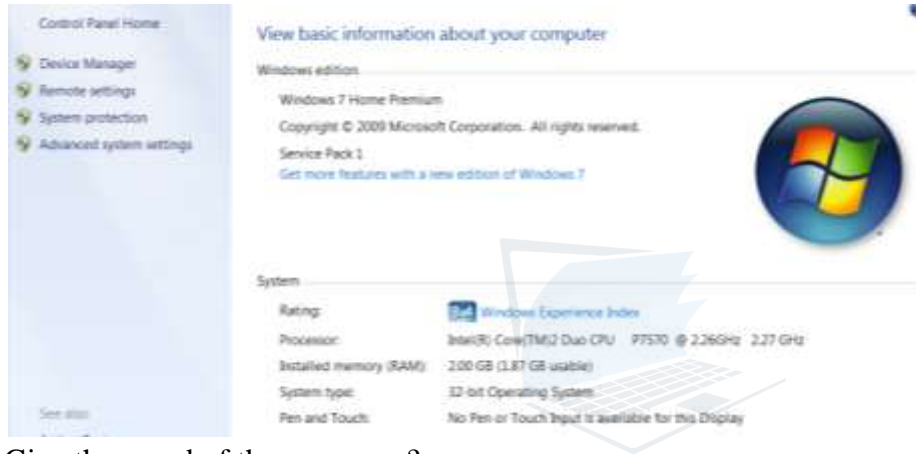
Control Panel Home

Device Manager

Remote settings

System protection

Advanced system settings

See also

View basic information about your computer

Windows edition

Windows 7 Home Premium

Copyright © 2009 Microsoft Corporation. All rights reserved.

Service Pack 1

Get more features with a new edition of Windows 7

System

Rating: 3.4 Windows Experience Index

Processor: Intel(R) Core(TM)2 Duo CPU P7570 @ 2.26GHz 2.27 GHz

Installed memory (RAM): 2.00 GB (1.87 GB usable)

System type: 32-bit Operating System

Pen and Touch: No Pen or Touch Input is available for this Display

Give the speed of the processor?